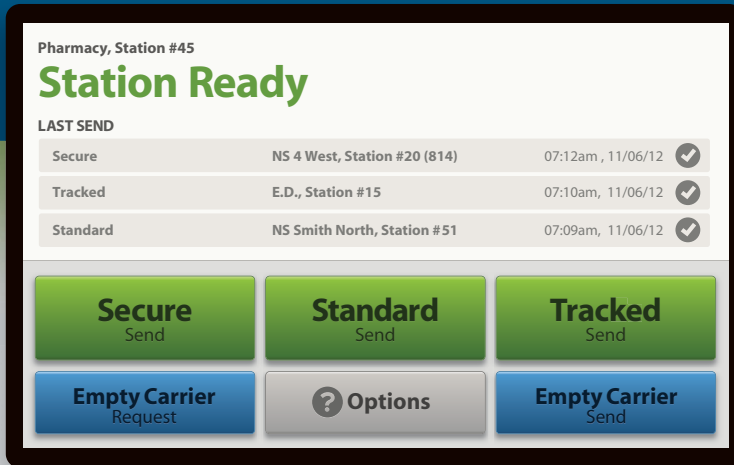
Pharmacy, Station #45

Station Ready

LAST SEND

| Secure | NS 4 West, Station #20 (814) | 07:12am , 11/06/12 |
|---|---|---|
| Tracked | E.D., Station #15 | 07:10am, 11/06/12 |
| Standard | NS Smith North, Station #51 | 07:09am, 11/06/12 |

Secure Send

Standard Send

Tracked Send

Empty Carrier Request

? Options

Empty Carrier Send